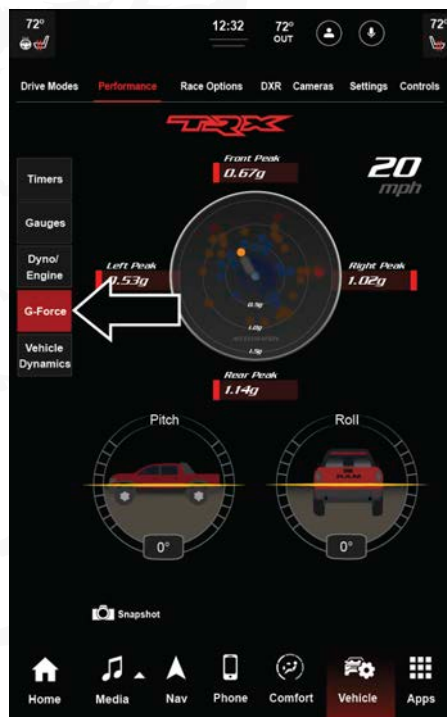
72°

12:32

72° OUT

72°

Drive Modes Performance Race Options DXR Cameras Settings Controls

TRX

Timers

Gauges

Dyno/ Engine

G-Force

Vehicle Dynamics

Front Peak
0.67g

20
mph

Left Peak
0.53g

Right Peak
1.02g

0.5g
1.0g
1.5g

Rear Peak
1.14g

Pitch

Roll

0°

0°

Snapshot

Home Media Nav Phone Comfort Vehicle Apps